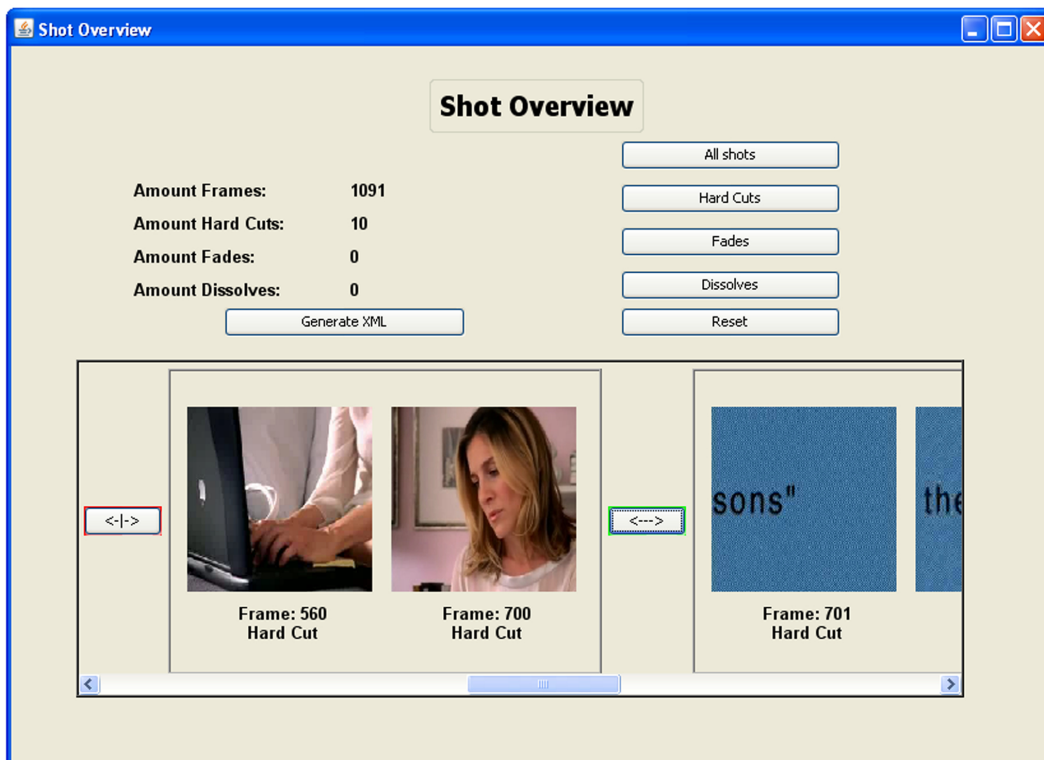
Shot Overview

Shot Overview

All shots

Amount Frames: 1091

Hard Cuts

Amount Hard Cuts: 10

Fades

Amount Fades: 0

Dissolves

Amount Dissolves: 0

Generate XML

Reset

<-|->

Frame: 560
Hard Cut

Frame: 700
Hard Cut

<--->

sons"

the

Frame: 701
Hard Cut